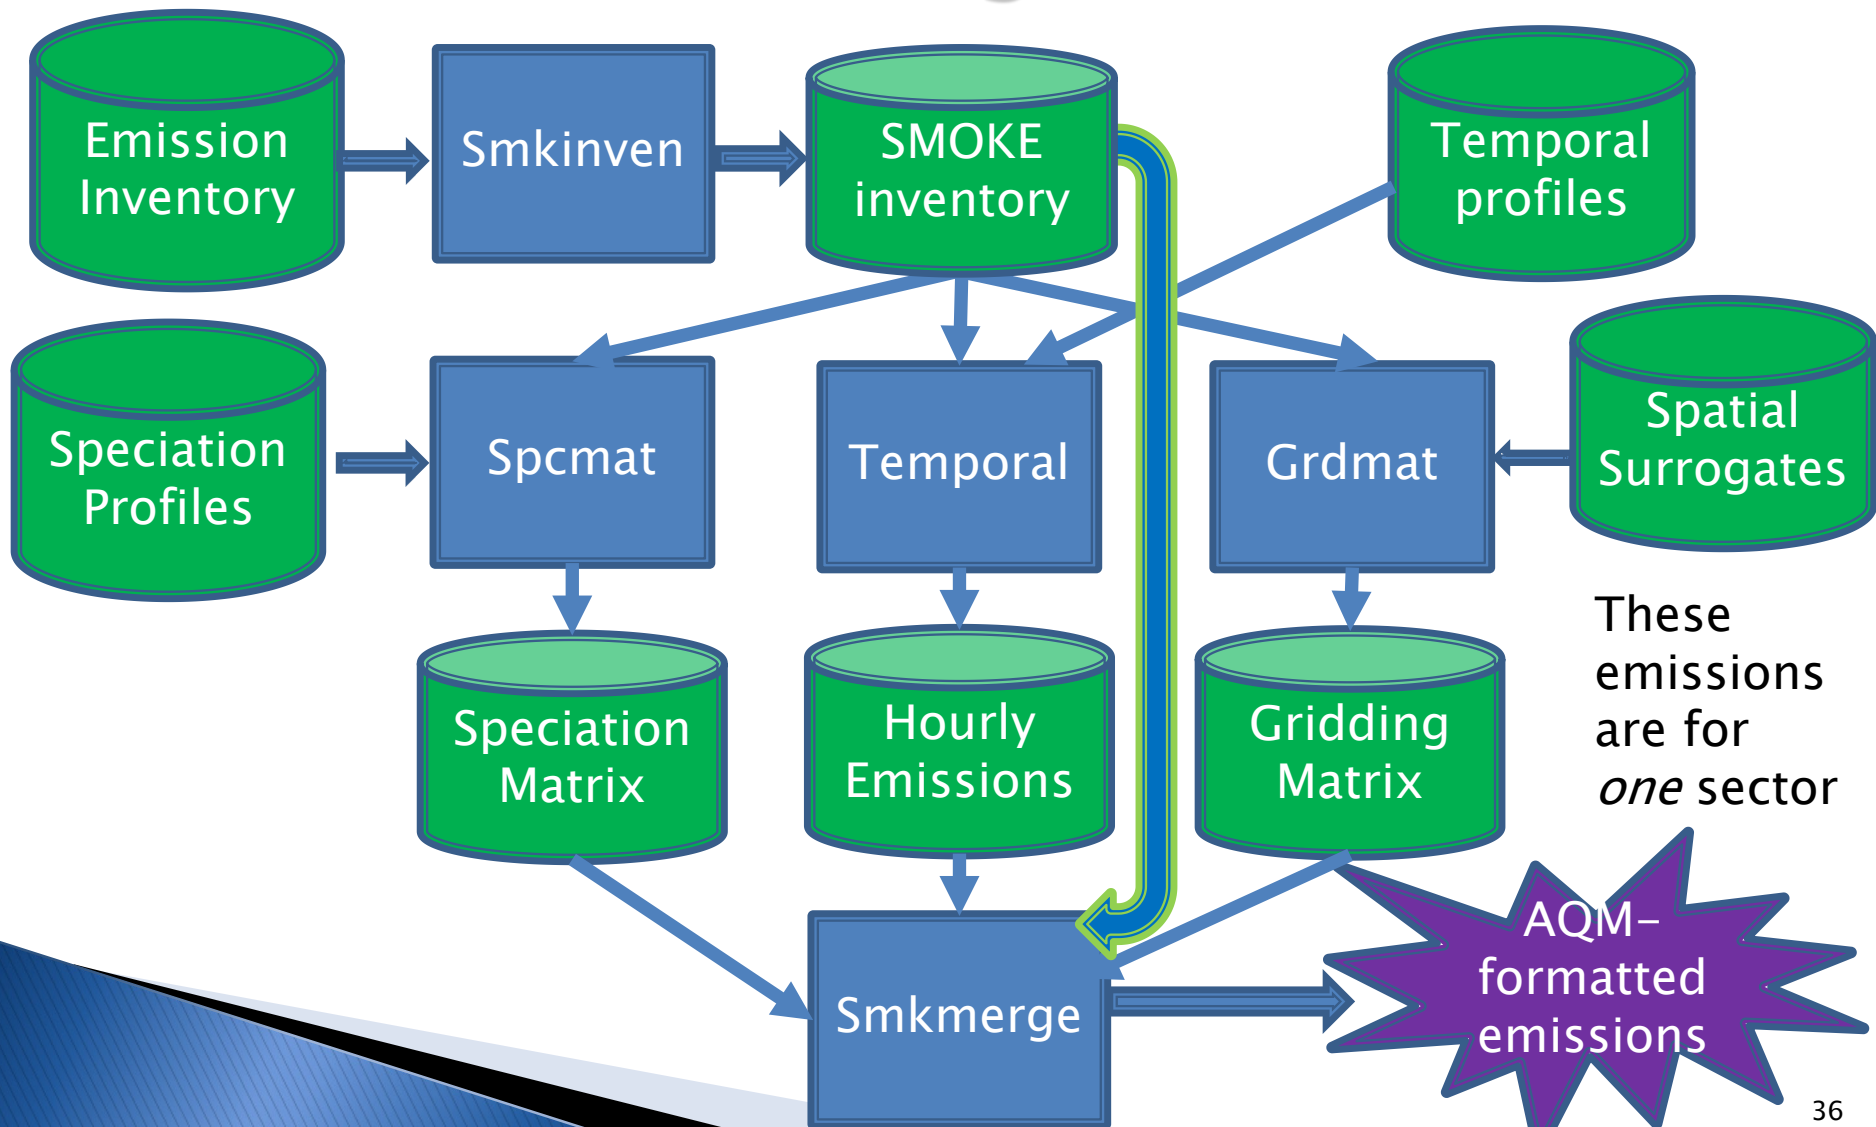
Emission Inventory

Smkinven

SMOKE inventory

Temporal profiles

Speciation Profiles

Spcmat

Temporal

Grdmat

Spatial Surrogates

Speciation Matrix

Hourly Emissions

Gridding Matrix

These emissions are for *one* sector

Smkmerge

AQM-formatted emissions

36